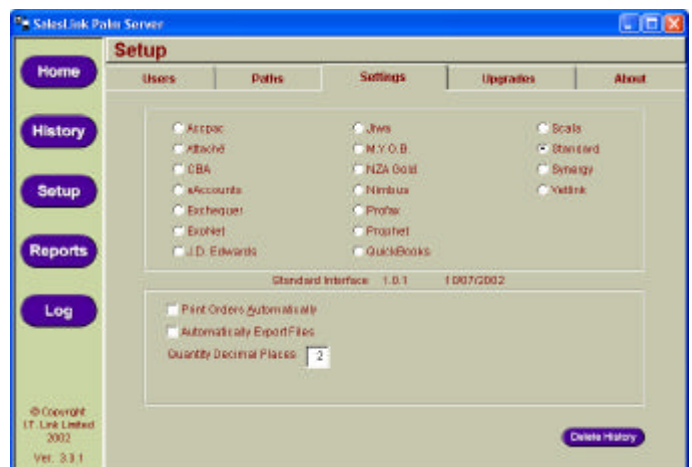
SalesLink Palm Server

Home

History

Setup

Reports

Log

© Copyright I.T. Link Limited 2002

Ver. 3.3.1

Setup

| Users | Paths | Settings | Upgrades | About |
|---|---|---|---|---|

Accpac
Attaché
CBA
eAccounts
Exchequer
ExoNet
J.D. Edwards

Jiwa
M.Y.O.B.
NZA Gold
Nimbus
Profax
Prophet
QuickBooks

Scalis
Standard
Synergy
Yellink

Standard Interface 1.0.1 10/07/2002

Print Orders Automatically

Automatically Export Files

Quantity Decimal Places 2

Delete History